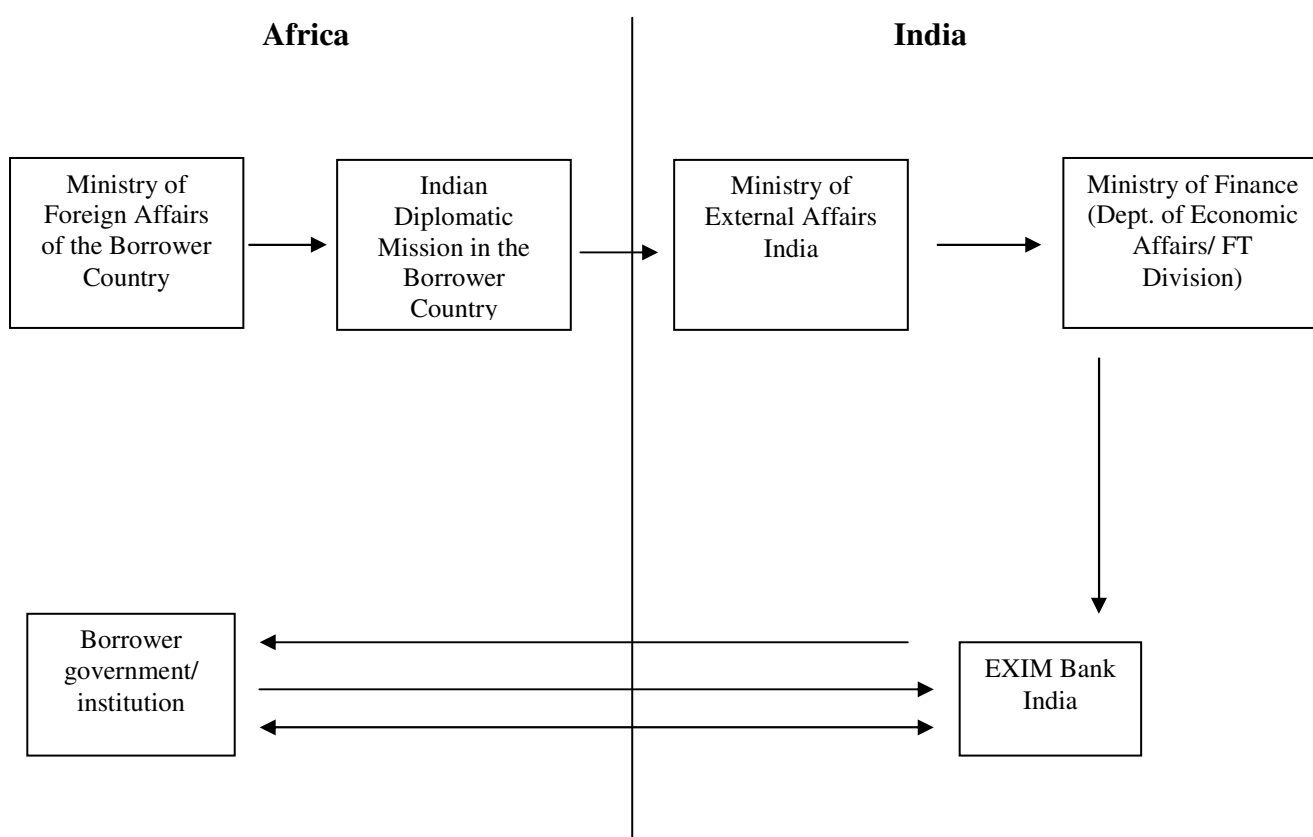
Africa

India

Ministry of Foreign Affairs of the Borrower Country

Indian Diplomatic Mission in the Borrower Country

Ministry of External Affairs India

Ministry of Finance (Dept. of Economic Affairs/ FT Division)

Borrower government/ institution

EXIM Bank India